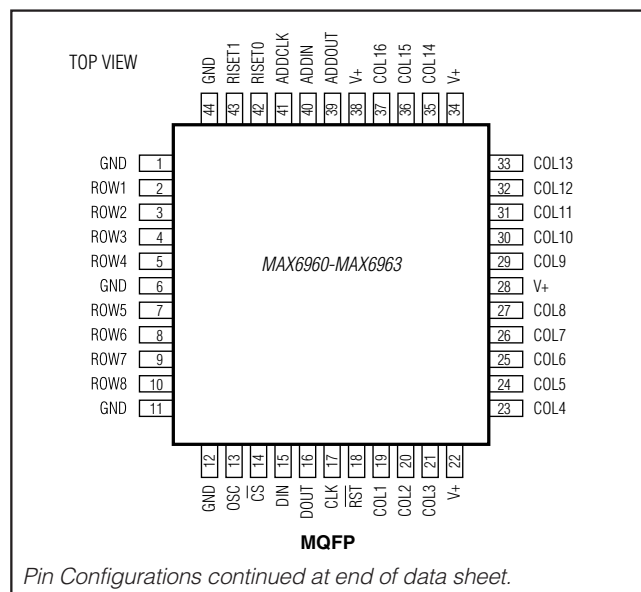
TOP VIEW

GND 44
RISET1 43
RISET0 42
ADDCLK 41
ADDIN 40
ADDOUT 39
V+ 38
COL16 37
COL15 36
COL14 35
V+ 34

GND 1
ROW1 2
ROW2 3
ROW3 4
ROW4 5
GND 6
ROW5 7
ROW6 8
ROW7 9
ROW8 10
GND 11

MAX6960-MAX6963

33 COL13
32 COL12
31 COL11
30 COL10
29 COL9
28 V+
27 COL8
26 COL7
25 COL6
24 COL5
23 COL4

12 GND
13 OSC
14 $\overline{CS}$
15 DIN
16 DOUT
17 CLK
18 $\overline{RST}$
19 COL1
20 COL2
21 COL3
22 V+

MQFP

Pin Configurations continued at end of data sheet.